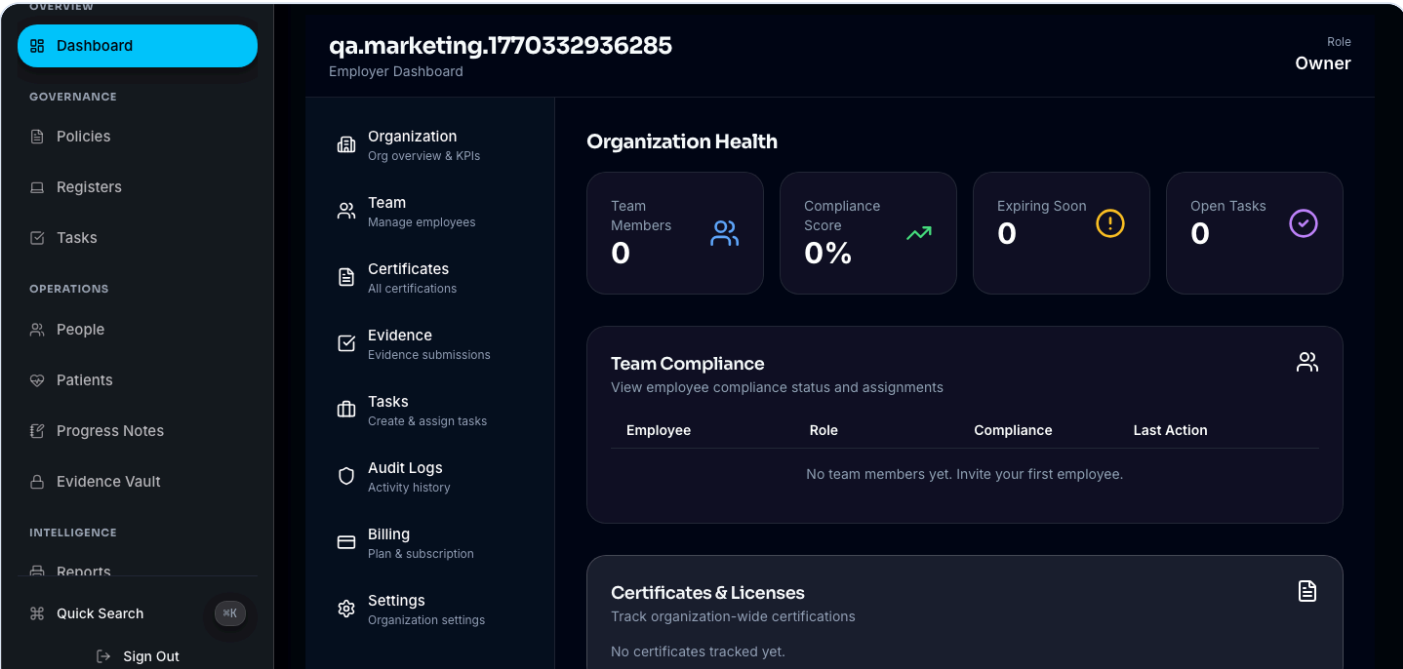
OVERVIEW

Dashboard

GOVERNANCE

Policies

Registers

Tasks

OPERATIONS

People

Patients

Progress Notes

Evidence Vault

INTELLIGENCE

Reports

Quick Search ⌘K

Sign Out

qa.marketing.1770332936285
Employer Dashboard

Role
Owner

Organization
Org overview & KPIs

Team
Manage employees

Certificates
All certifications

Evidence
Evidence submissions

Tasks
Create & assign tasks

Audit Logs
Activity history

Billing
Plan & subscription

Settings
Organization settings

Organization Health

Team Members
0

Compliance Score
0%

Expiring Soon
0

Open Tasks
0

Team Compliance
View employee compliance status and assignments

| Employee | Role | Compliance | Last Action |
|---|---|---|---|
| No team members yet. Invite your first employee. | | | |

Certificates & Licenses
Track organization-wide certifications

No certificates tracked yet.